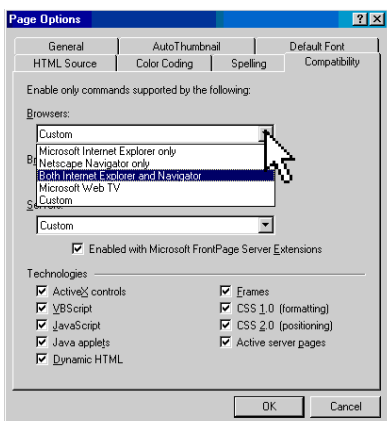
Page Options ? X

General AutoThumbnail Default Font
HTML Source Color Coding Spelling Compatibility

Enable only commands supported by the following:

Browsers:

Custom

Microsoft Internet Explorer only
Netscape Navigator only
Both Internet Explorer and Navigator
Microsoft Web TV
Custom

Br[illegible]

S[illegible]

Custom

Enabled with Microsoft FrontPage Server Extensions

Technologies

ActiveX controls
VBScript
JavaScript
Java applets
Dynamic HTML

Frames
CSS 1.0 (formatting)
CSS 2.0 (positioning)
Active server pages

OK Cancel